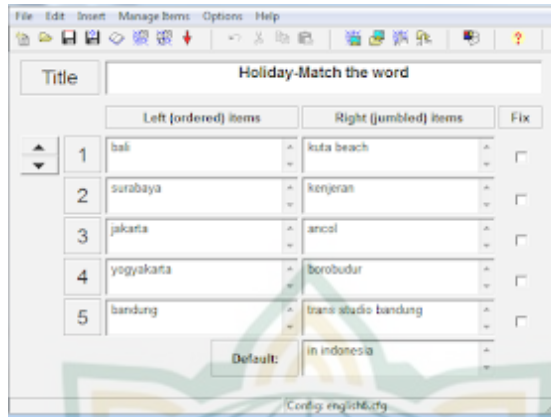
File Edit Insert Manage Items Options Help

Title

Holiday-Match the word

Left (ordered) items | Right (jumbled) items | Fix

| | Left (ordered) items | Right (jumbled) items | Fix |
|---|---|---|---|
| 1 | bali | kuta beach | |
| 2 | surabaya | kenjeran | |
| 3 | jakarta | ancol | |
| 4 | yogyakarta | borobudur | |
| 5 | bandung | trans studio bandung | |

Default: in indonesia

Config: english6.cfg